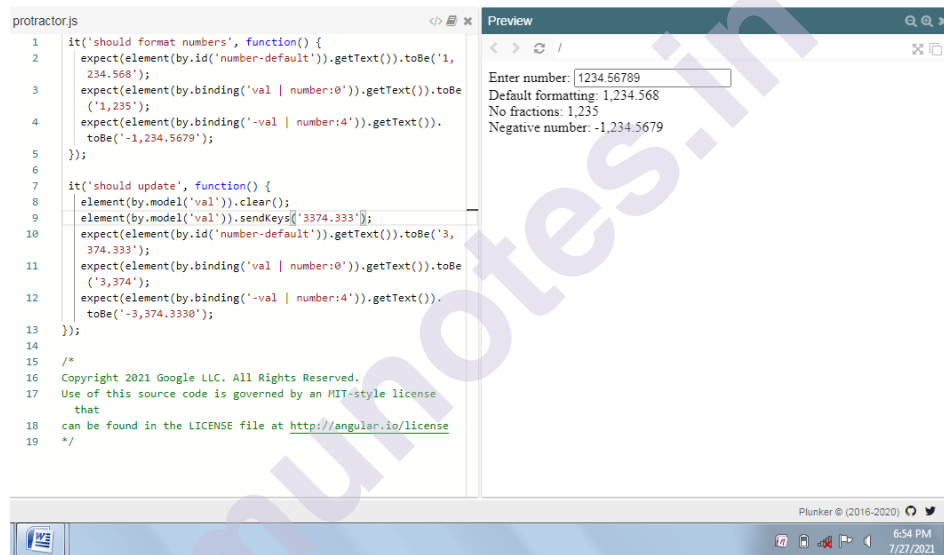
protractor.js

Preview

1 it('should format numbers', function() {
2 expect(element(by.id('number-default')).getText()).toBe('1,234.568');
3 expect(element(by.binding('val | number:0')).getText()).toBe('1,235');
4 expect(element(by.binding('-val | number:4')).getText()).toBe('-1,234.5679');
5 });
6
7 it('should update', function() {
8 element(by.model('val')).clear();
9 element(by.model('val')).sendKeys('3374.333');
10 expect(element(by.id('number-default')).getText()).toBe('3,374.333');
11 expect(element(by.binding('val | number:0')).getText()).toBe('3,374');
12 expect(element(by.binding('-val | number:4')).getText()).toBe('-3,374.3330');
13 });
14
15 /*
16 Copyright 2021 Google LLC. All Rights Reserved.
17 Use of this source code is governed by an MIT-style license that
18 can be found in the LICENSE file at http://angular.io/license
19 */

/

Enter number: 1234.56789
Default formatting: 1,234.568
No fractions: 1,235
Negative number: -1,234.5679

munotes.in

Plunker © (2016-2020)

6:54 PM
7/27/2021